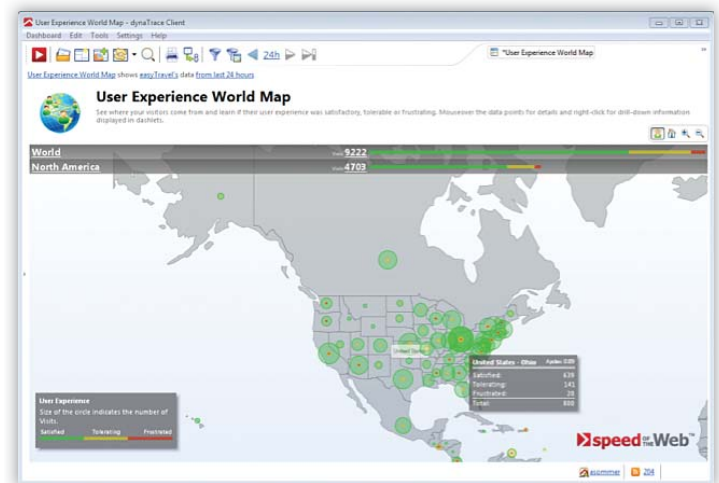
User Experience World Map - dynaTrace Client

Dashboard Edit Tools Settings Help

24h

*User Experience World Map

User Experience World Map shows easyTravel's data from last 24 hours

User Experience World Map

See where your visitors come from and learn if their user experience was satisfactory, tolerable or frustrating. Mouseover the data points for details and right-click for drill-down information displayed in dashlets.

World Visits 9222

North America Visits 4703

United States

United States - Ohio Apdex: 0.89

Satisfied: 639

Tolerating: 141

Frustrated: 20

Total: 800

User Experience

Size of the circle indicates the number of Visits.

Satisfied Tolerating Frustrated

speed of the Web™

ecommer 204